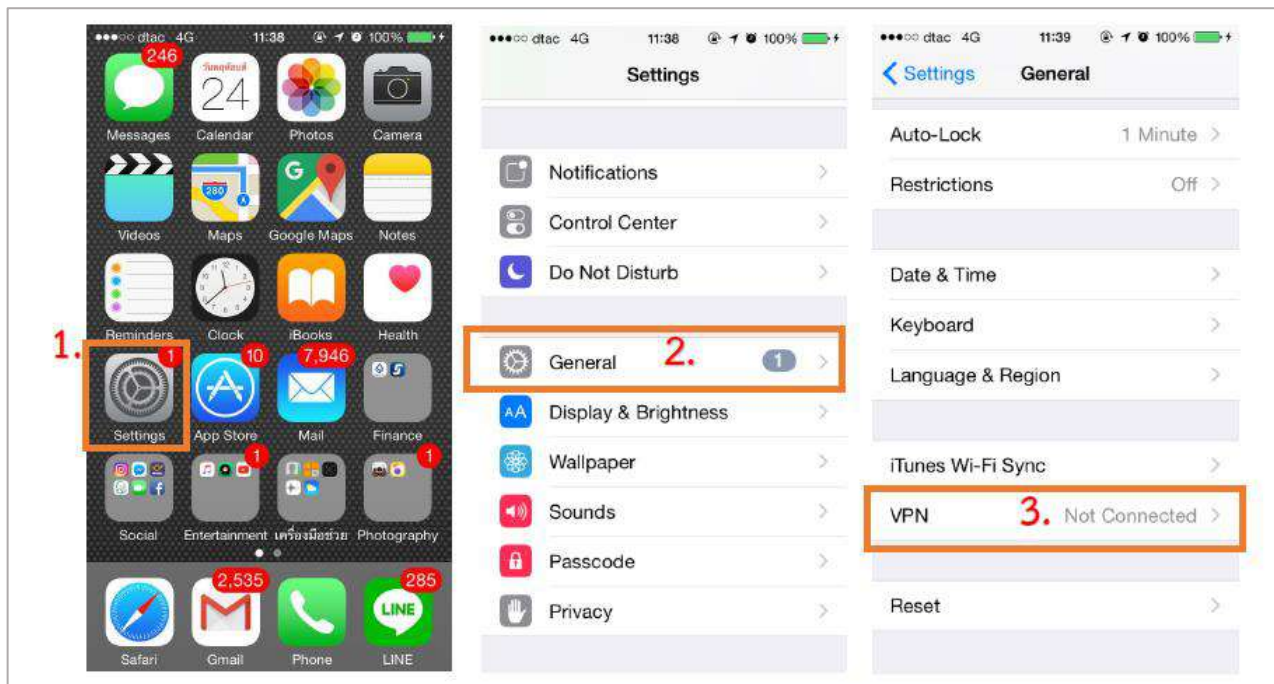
●●●○○ dtac 4G 11:38 100%

246
Messages
วันพฤหัสบดี 24
Calendar
Photos
Camera
Videos
280
Maps
Google Maps
Notes
Reminders
Clock
iBooks
Health
1.
1
Settings
10
App Store
7,946
Mail
Finance
Social
1
Entertainment
เครื่องมือช่วย
1
Photography
Safari
2,535
Gmail
Phone
285
LINE
Line

●●●○○ dtac 4G 11:38 100%
Settings
Notifications
Control Center
Do Not Disturb
General 2. 1
Display & Brightness
Wallpaper
Sounds
Passcode
Privacy

●●●○○ dtac 4G 11:39 100%
Settings General
Auto-Lock 1 Minute
Restrictions Off
Date & Time
Keyboard
Language & Region
iTunes Wi-Fi Sync
VPN 3. Not Connected
Reset